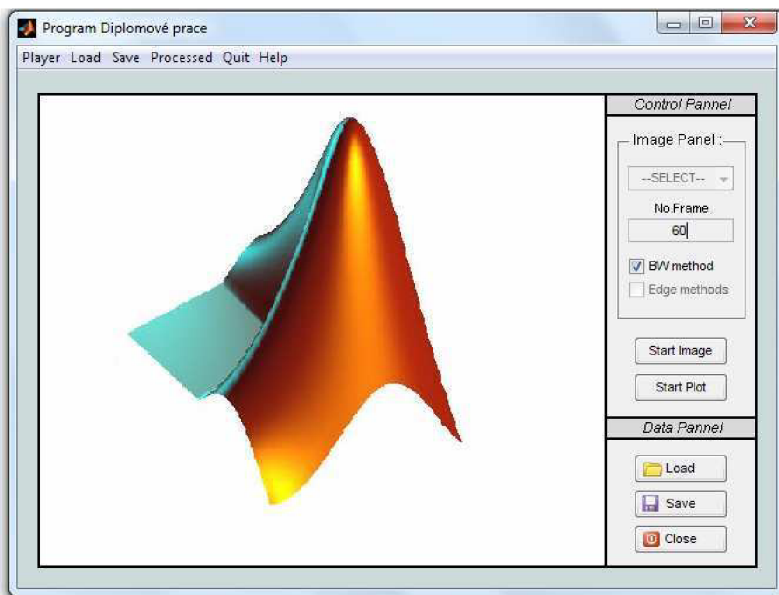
Program Diplomové prace

Player Load Save Processed Quit Help

Control Pannel

Image Panel :

--SELECT--

No Frame

60

B/W method

Edge methods

Start Image

Start Plot

Data Pannel

Load

Save

Close